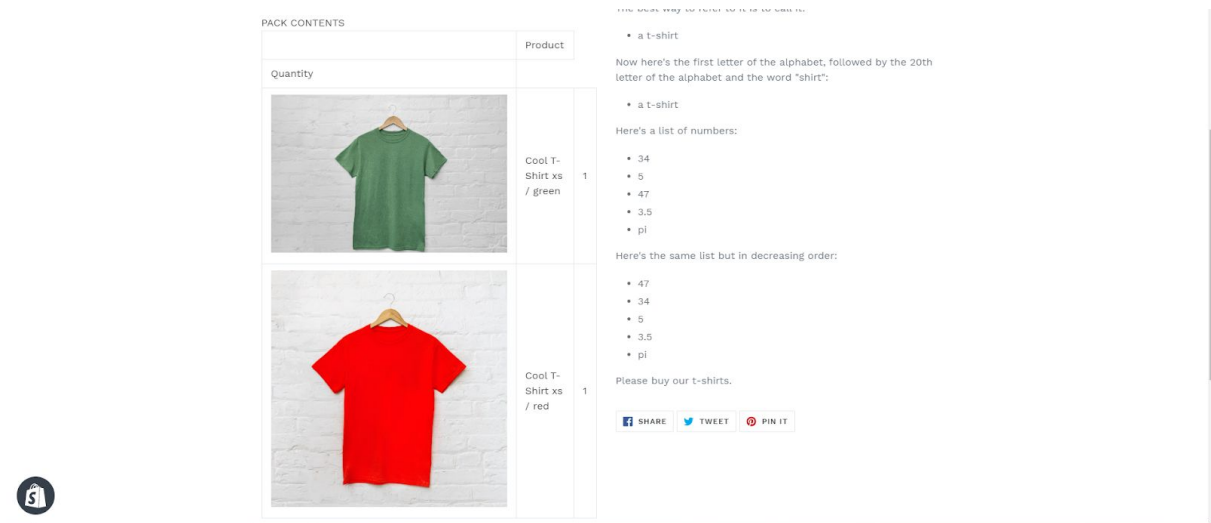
PACK CONTENTS

| | Product | |
|---|---|---|
| Quantity | | |
| | Cool T-Shirt xs / green | 1 |
| | Cool T-Shirt xs / red | 1 |

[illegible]

- a t-shirt

Now here's the first letter of the alphabet, followed by the 20th letter of the alphabet and the word "shirt":

- a t-shirt

Here's a list of numbers:

- 34
- 5
- 47
- 3.5
- pi

Here's the same list but in decreasing order:

- 47
- 34
- 5
- 3.5
- pi

Please buy our t-shirts.

SHARE TWEET PIN IT